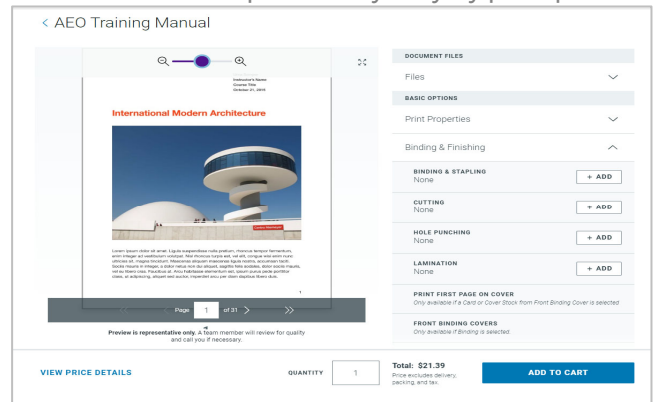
< AEO Training Manual

Instructor's Name
Course Title
October 21, 2016

International Modern Architecture

Lorem ipsum dolor sit amet. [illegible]

1

Page 1 of 31 >>

Preview is representative only. A team member will review for quality and call you if necessary.

DOCUMENT FILES

Files

BASIC OPTIONS

Print Properties

Binding & Finishing

BINDING & STAPLING
None
+ ADD

CUTTING
None
+ ADD

HOLE PUNCHING
None
+ ADD

LAMINATION
None
+ ADD

PRINT FIRST PAGE ON COVER
Only available if a Card or Cover Stock from Front Binding Cover is selected

FRONT BINDING COVERS
Only available if Binding is selected.

VIEW PRICE DETAILS

QUANTITY 1

Total: $21.39
Price excludes delivery, packing, and tax.

ADD TO CART